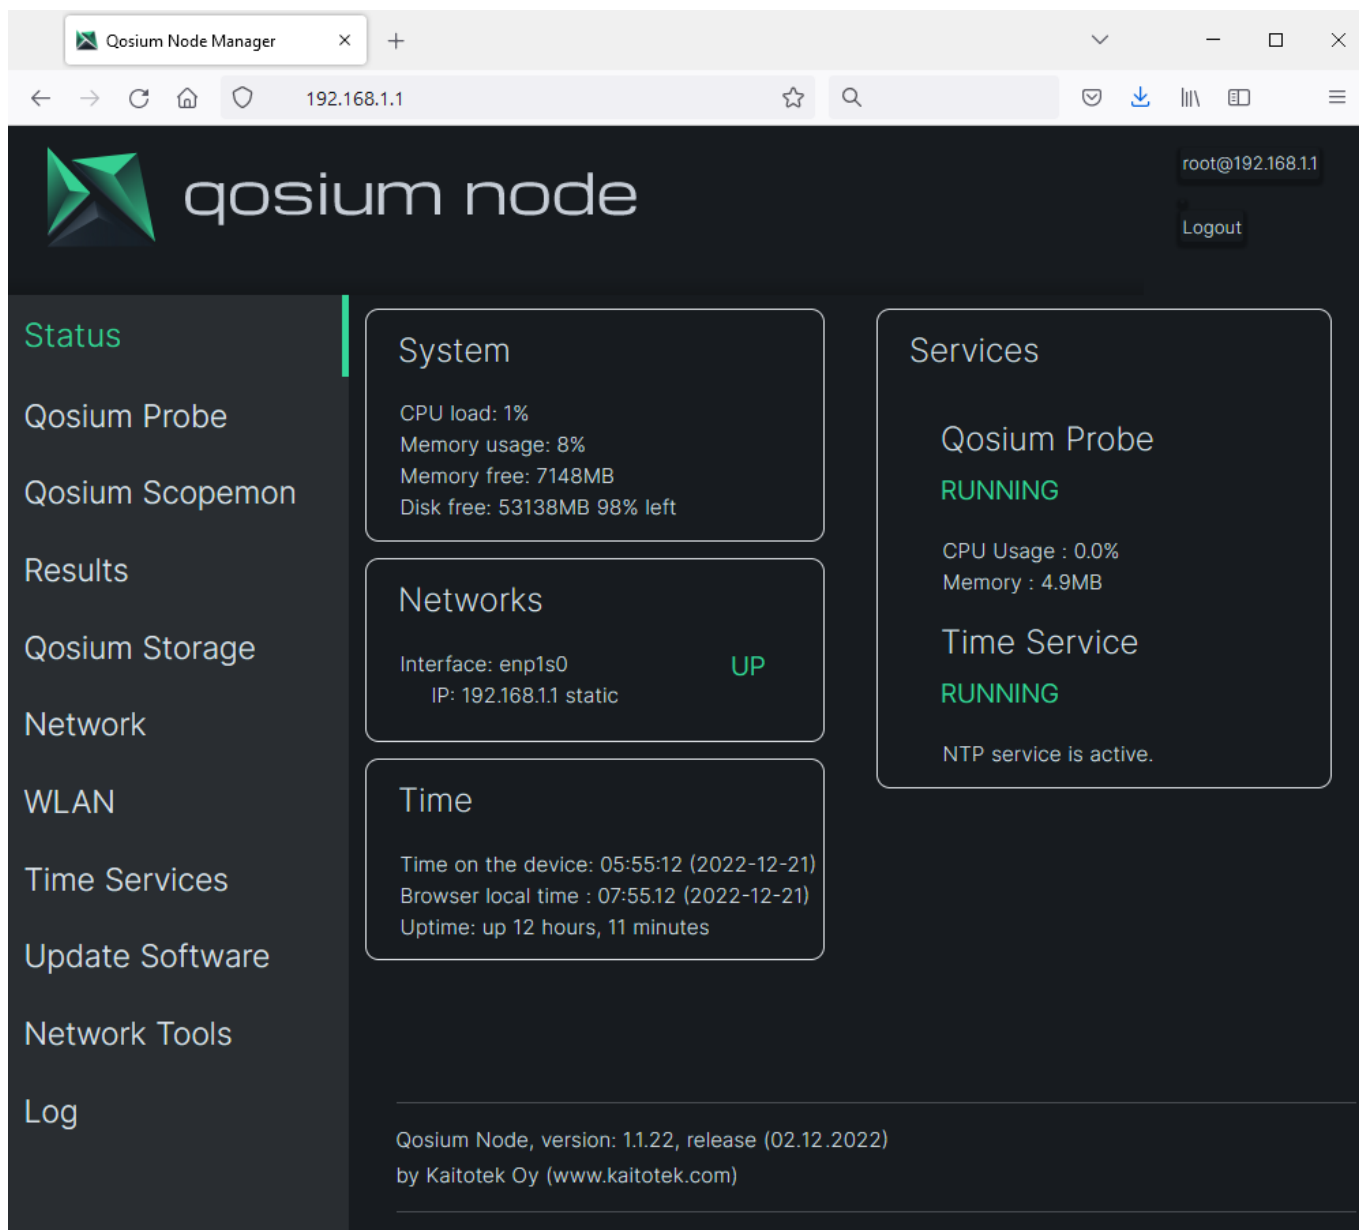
Qosium Node Manager ×
+

192.168.1.1

qosium node

root@192.168.1.1

Logout

Status
Qosium Probe
Qosium Scopemon
Results
Qosium Storage
Network
WLAN
Time Services
Update Software
Network Tools
Log

System

CPU load: 1%
Memory usage: 8%
Memory free: 7148MB
Disk free: 53138MB 98% left

Networks

Interface: enp1s0 UP
IP: 192.168.1.1 static

Time

Time on the device: 05:55:12 (2022-12-21)
Browser local time : 07:55.12 (2022-12-21)
Uptime: up 12 hours, 11 minutes

Services

Qosium Probe
RUNNING

CPU Usage : 0.0%
Memory : 4.9MB

Time Service
RUNNING

NTP service is active.

Qosium Node, version: 1.1.22, release (02.12.2022)
by Kaitotek Oy (www.kaitotek.com)